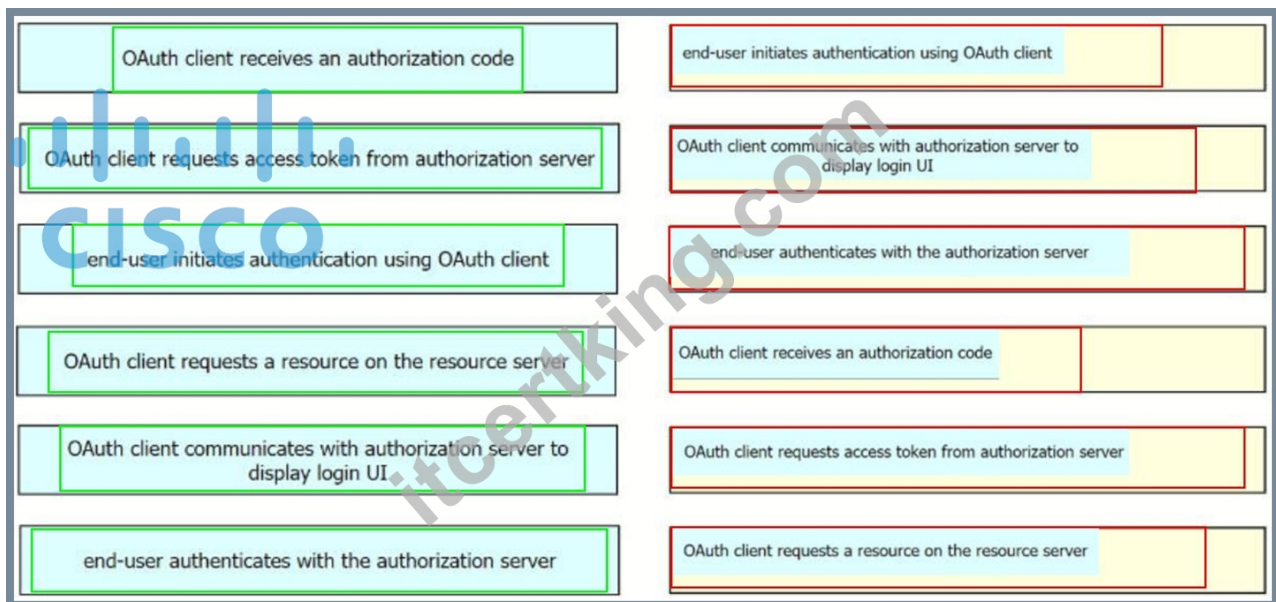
OAuth client receives an authorization code

OAuth client requests access token from authorization server

end-user initiates authentication using OAuth client

OAuth client requests a resource on the resource server

OAuth client communicates with authorization server to display login UI

end-user authenticates with the authorization server

end-user initiates authentication using OAuth client

OAuth client communicates with authorization server to display login UI

end-user authenticates with the authorization server

OAuth client receives an authorization code

OAuth client requests access token from authorization server

OAuth client requests a resource on the resource server

cisco

itcertking.com